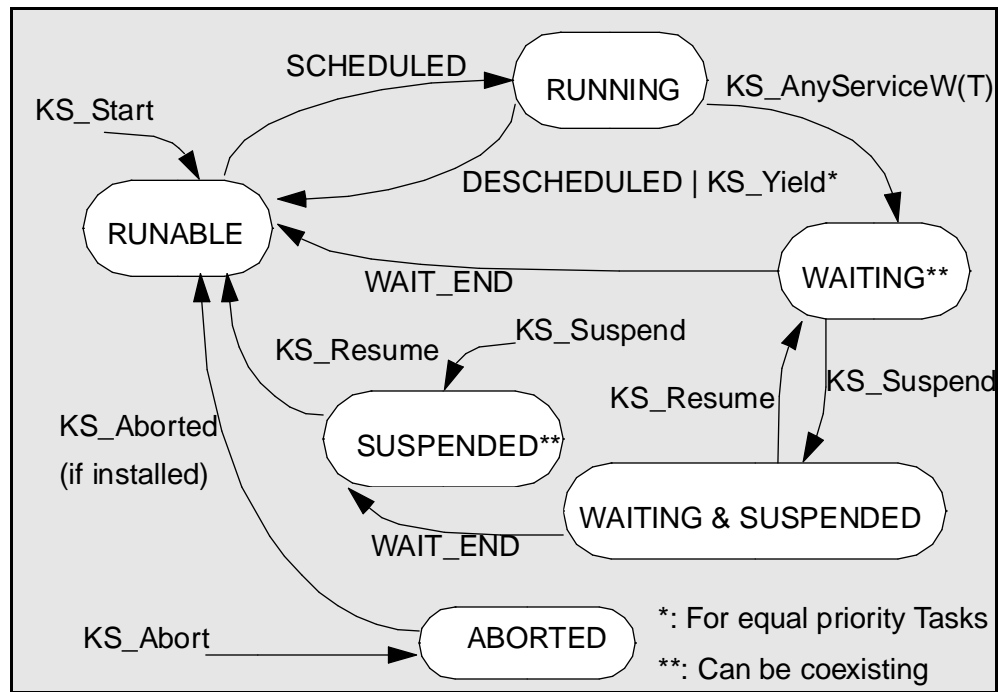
SCHEDULED
RUNNING
KS_AnyServiceW(T)
KS_Start
DESCHEDULED | KS_Yield*
RUNABLE
WAITING**
WAIT_END
KS_Suspend
KS_Resume
KS_Suspend
KS_Resume
KS_Aborted
(if installed)
SUSPENDED**
WAITING & SUSPENDED
WAIT_END
*: For equal priority Tasks
KS_Abort
ABORTED
**: Can be coexisting